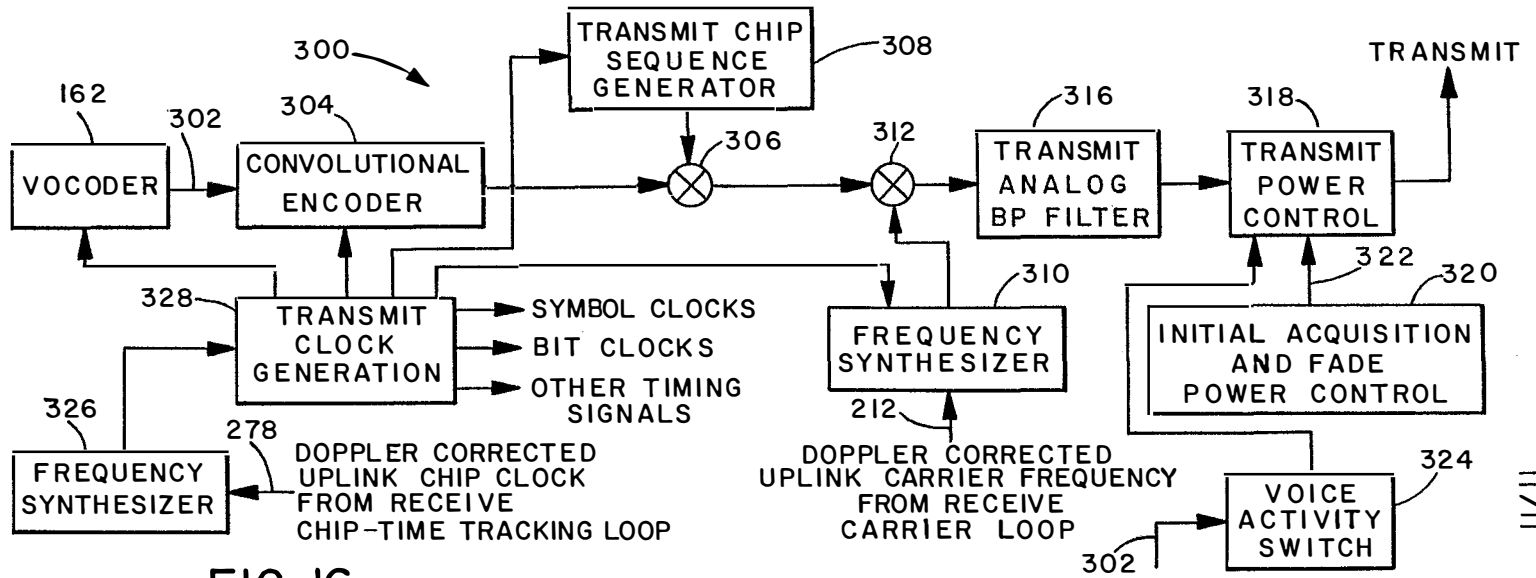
300
162
302
304
TRANSMIT CHIP SEQUENCE GENERATOR
308
TRANSMIT
316
318
VOCODER
CONVOLUTIONAL ENCODER
306
312
TRANSMIT ANALOG BP FILTER
TRANSMIT POWER CONTROL
322
320
310
328
TRANSMIT CLOCK GENERATION
SYMBOL CLOCKS
BIT CLOCKS
OTHER TIMING SIGNALS
FREQUENCY SYNTHESIZER
INITIAL ACQUISITION AND FADE POWER CONTROL
326
278
212
FREQUENCY SYNTHESIZER
DOPPLER CORRECTED UPLINK CHIP CLOCK FROM RECEIVE CHIP-TIME TRACKING LOOP
DOPPLER CORRECTED UPLINK CARRIER FREQUENCY FROM RECEIVE CARRIER LOOP
324
VOICE ACTIVITY SWITCH
302
FIG. 16
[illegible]